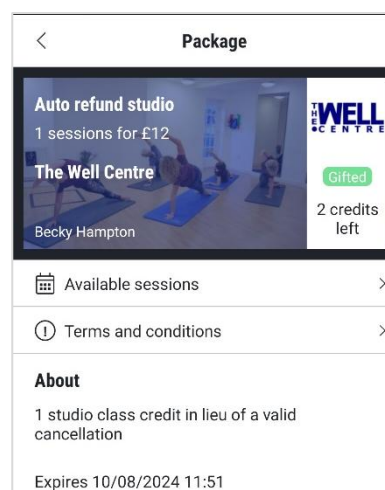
Package

Auto refund studio
1 sessions for £12
The Well Centre
Becky Hampton

THE WELL CENTRE
Gifted
2 credits left

Available sessions

Terms and conditions

About

1 studio class credit in lieu of a valid cancellation

Expires 10/08/2024 11:51